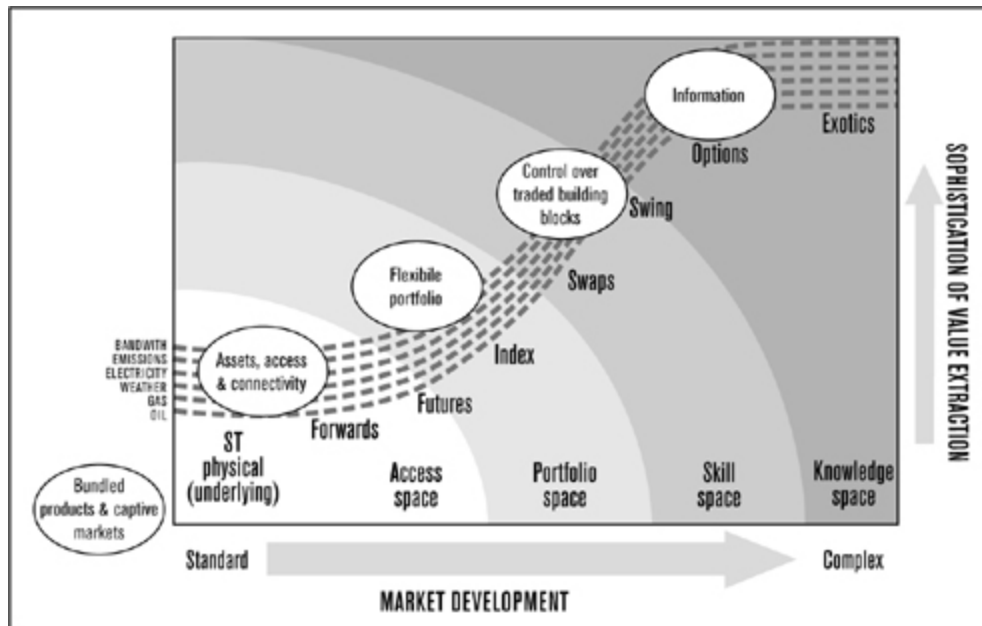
Information

Exotics

Options

Control over traded building blocks

Swing

Flexibile portfolio

Swaps

BANDWITH
EMISSIONS
ELECTRICITY
WEATHER
GAS
OIL

Assets, access & connectivity

Index

Futures

Forwards

ST physical (underlying)

Access space

Portfolio space

Skill space

Knowledge space

Bundled products & captive markets

Standard

Complex

MARKET DEVELOPMENT

SOPHISTICATION OF VALUE EXTRACTION